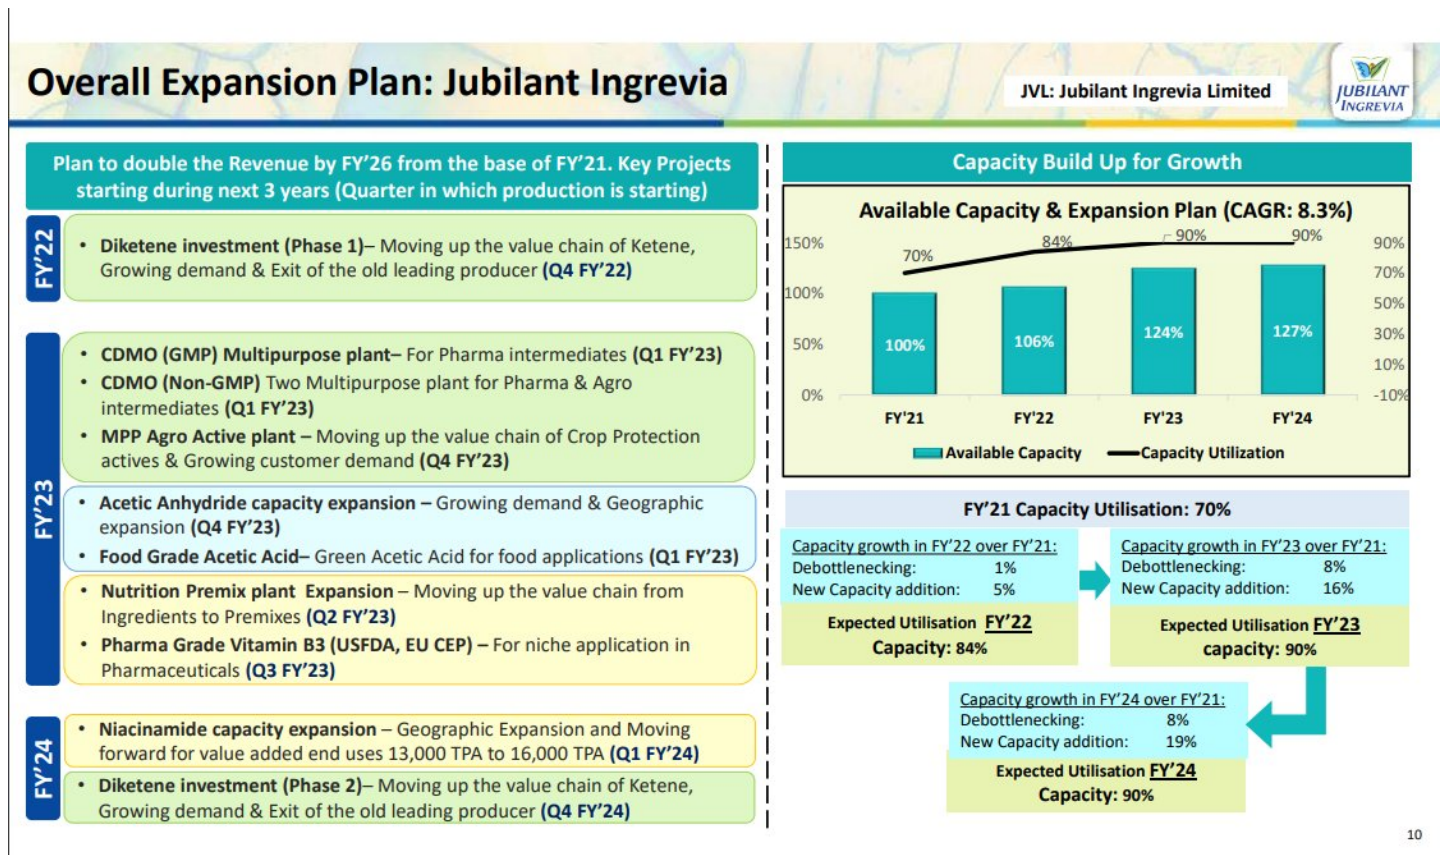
Overall Expansion Plan: Jubilant Ingrevia

JVL: Jubilant Ingrevia Limited

JUBILANT INGREVIA

Plan to double the Revenue by FY'26 from the base of FY'21. Key Projects starting during next 3 years (Quarter in which production is starting)

FY'22

• Diketene investment (Phase 1)– Moving up the value chain of Ketene, Growing demand & Exit of the old leading producer (Q4 FY'22)

FY'23

• CDMO (GMP) Multipurpose plant– For Pharma intermediates (Q1 FY'23)
• CDMO (Non-GMP) Two Multipurpose plant for Pharma & Agro intermediates (Q1 FY'23)
• MPP Agro Active plant – Moving up the value chain of Crop Protection actives & Growing customer demand (Q4 FY'23)

• Acetic Anhydride capacity expansion – Growing demand & Geographic expansion (Q4 FY'23)
• Food Grade Acetic Acid– Green Acetic Acid for food applications (Q1 FY'23)

• Nutrition Premix plant Expansion – Moving up the value chain from Ingredients to Premixes (Q2 FY'23)
• Pharma Grade Vitamin B3 (USFDA, EU CEP) – For niche application in Pharmaceuticals (Q3 FY'23)

FY'24

• Niacinamide capacity expansion – Geographic Expansion and Moving forward for value added end uses 13,000 TPA to 16,000 TPA (Q1 FY'24)
• Diketene investment (Phase 2)– Moving up the value chain of Ketene, Growing demand & Exit of the old leading producer (Q4 FY'24)

Capacity Build Up for Growth

Available Capacity & Expansion Plan (CAGR: 8.3%)

150%
100%
50%
0%

90%
70%
50%
30%
10%
-10%

70%
84%
90%
90%

100%
106%
124%
127%

FY'21
FY'22
FY'23
FY'24

Available Capacity
Capacity Utilization

FY'21 Capacity Utilisation: 70%

Capacity growth in FY'22 over FY'21:
Debottlenecking: 1%
New Capacity addition: 5%

Expected Utilisation FY'22 Capacity: 84%

Capacity growth in FY'23 over FY'21:
Debottlenecking: 8%
New Capacity addition: 16%

Expected Utilisation FY'23 capacity: 90%

Capacity growth in FY'24 over FY'21:
Debottlenecking: 8%
New Capacity addition: 19%

Expected Utilisation FY'24 Capacity: 90%

10